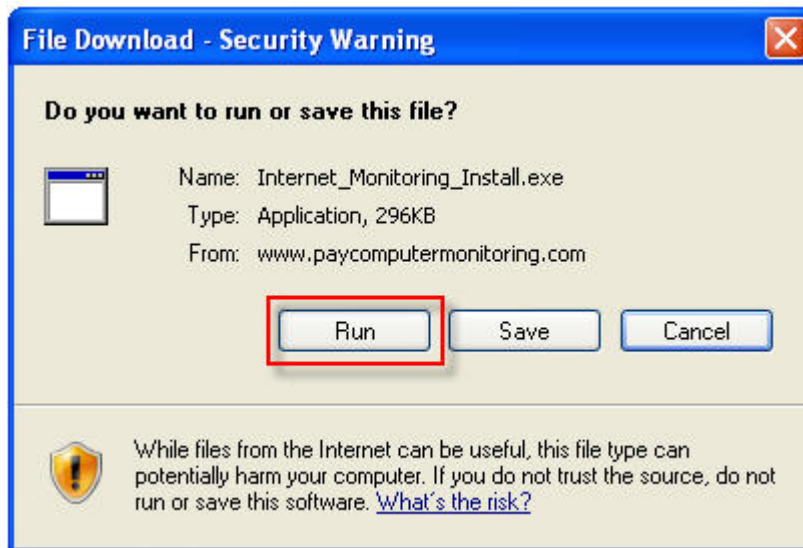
File Download - Security Warning

Do you want to run or save this file?

Name: Internet_Monitoring_Install.exe
Type: Application, 296KB
From: www.paycomputermonitoring.com

Run Save Cancel

While files from the Internet can be useful, this file type can potentially harm your computer. If you do not trust the source, do not run or save this software. What's the risk?